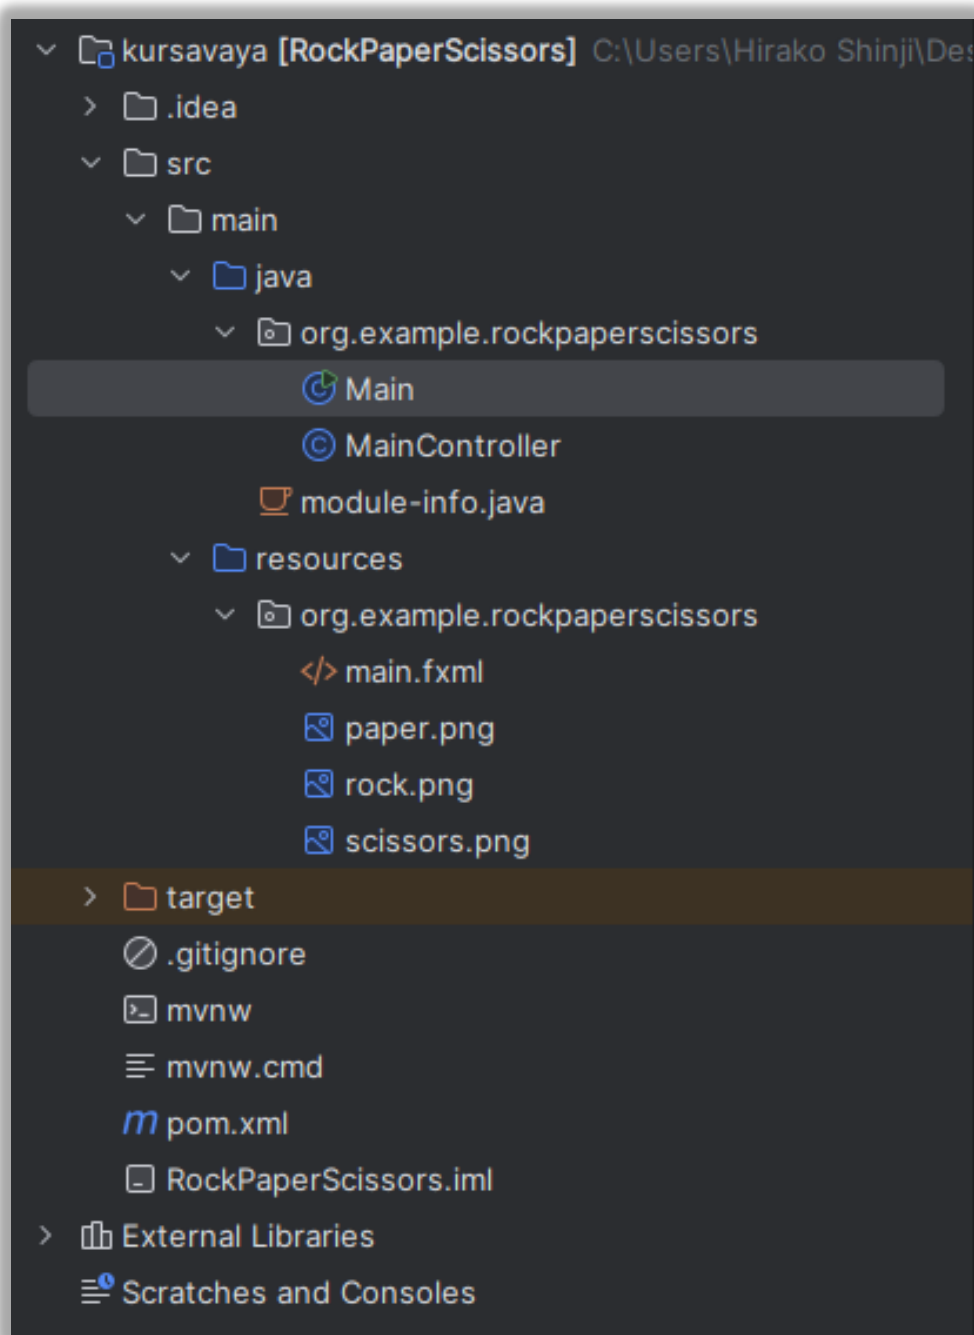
kursavaya [RockPaperScissors] C:\Users\Hirako Shinji\De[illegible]
.idea
src
main
java
org.example.rockpaperscissors
Main
MainController
module-info.java
resources
org.example.rockpaperscissors
main.fxml
paper.png
rock.png
scissors.png
target
.gitignore
mvnw
mvnw.cmd
pom.xml
RockPaperScissors.iml
External Libraries
Scratches and Consoles